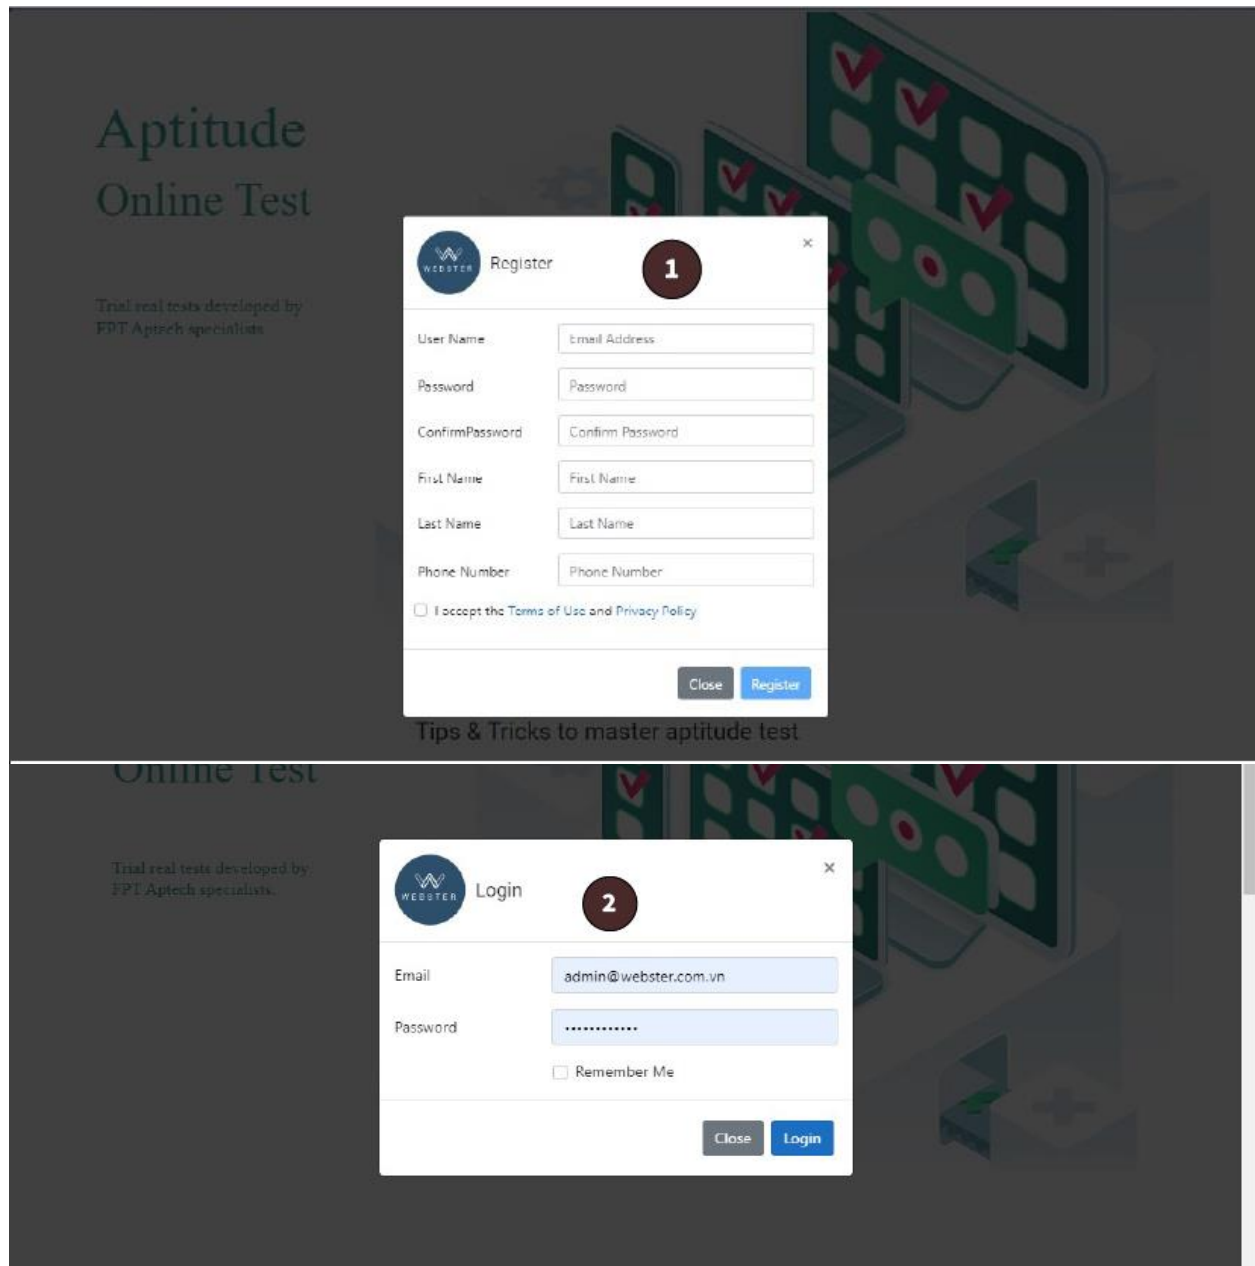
Aptitude
Online Test

Trial real tests developed by FPT Aptech specialists

WEBSTER Register

1

×

User Name Email Address

Password Password

ConfirmPassword Confirm Password

First Name First Name

Last Name Last Name

Phone Number Phone Number

I accept the Terms of Use and Privacy Policy

Close Register

Tips & Tricks to master aptitude test

Online Test

Trial real tests developed by FPT Aptech specialists.

WEBSTER Login

2

×

Email admin@webster.com.vn

Password ············

Remember Me

Close Login